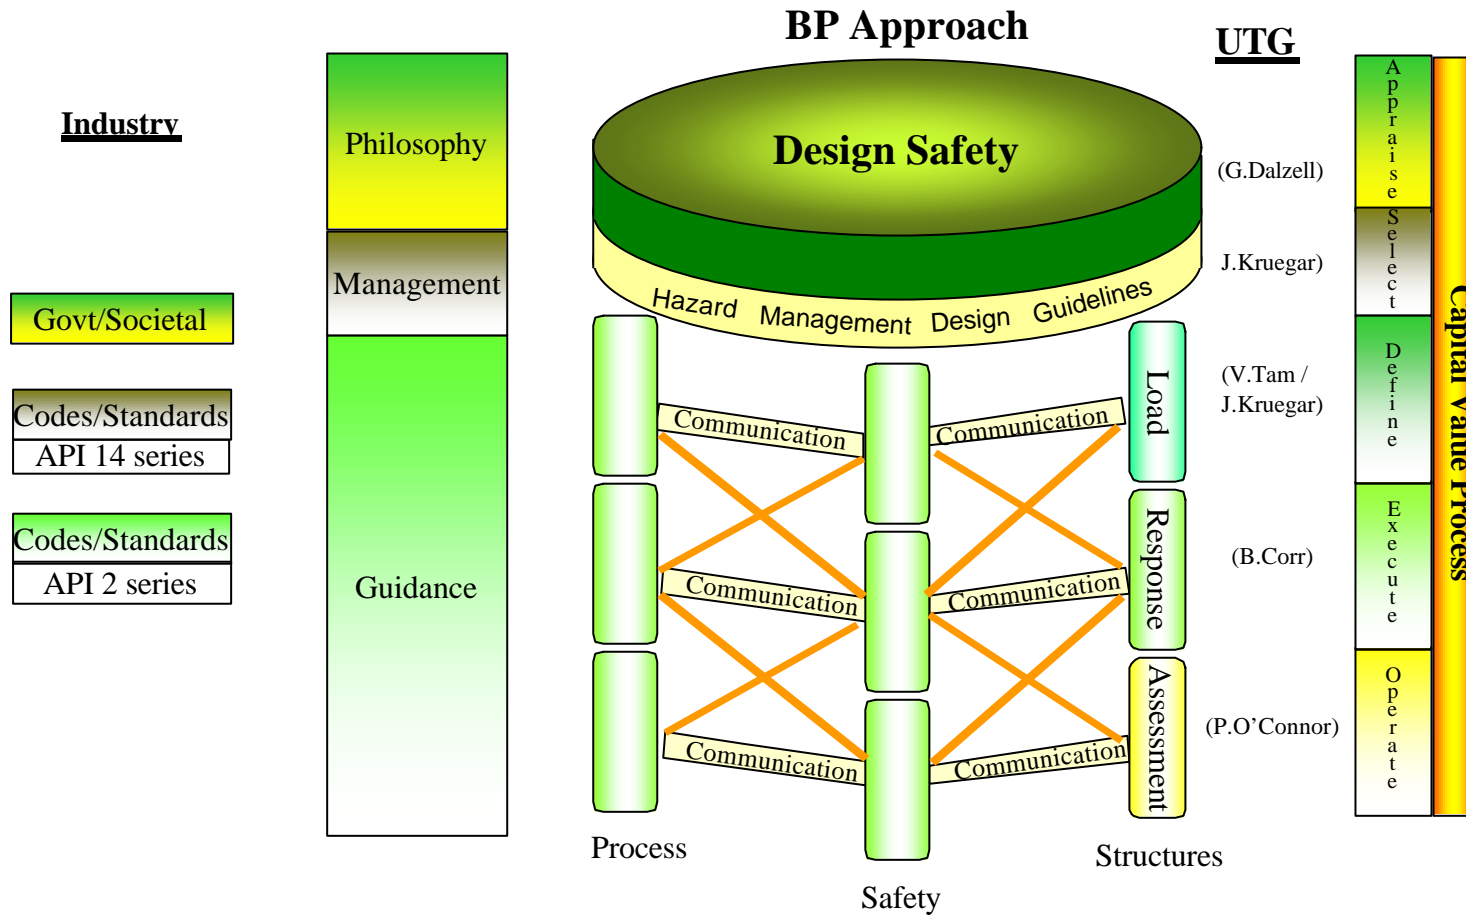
BP Approach

UTG

Industry

Govt/Societal

Codes/Standards
API 14 series

Codes/Standards
API 2 series

Philosophy

Management

Guidance

Design Safety

Hazard Management Design Guidelines

Communication
Communication
Communication
Communication
Communication
Communication

Load
Response
Assessment

Process
Safety
Structures

(G.Dalzell)
J.Kruegar)
(V.Tam /
J.Kruegar)
(B.Corr)
(P.O'Connor)

Appraise
Select
Define
Execute
Operate

Capital Value Process